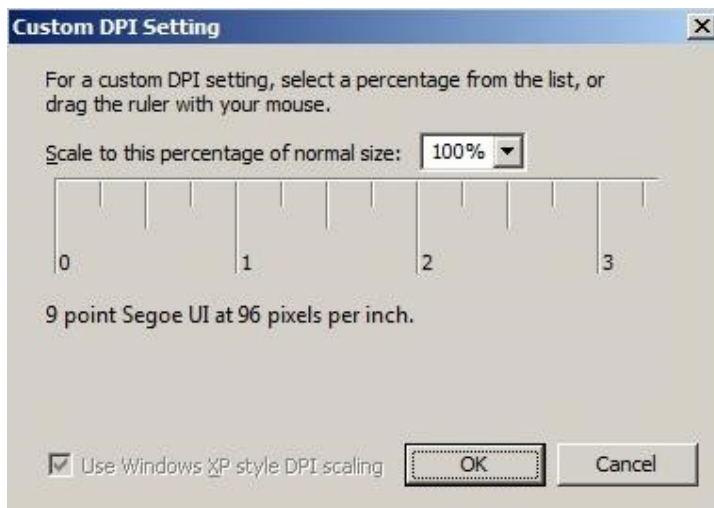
Custom DPI Setting

×

For a custom DPI setting, select a percentage from the list, or drag the ruler with your mouse.

Scale to this percentage of normal size: 100%

0
1
2
3

9 point Segoe UI at 96 pixels per inch.

Use Windows XP style DPI scaling

OK

Cancel